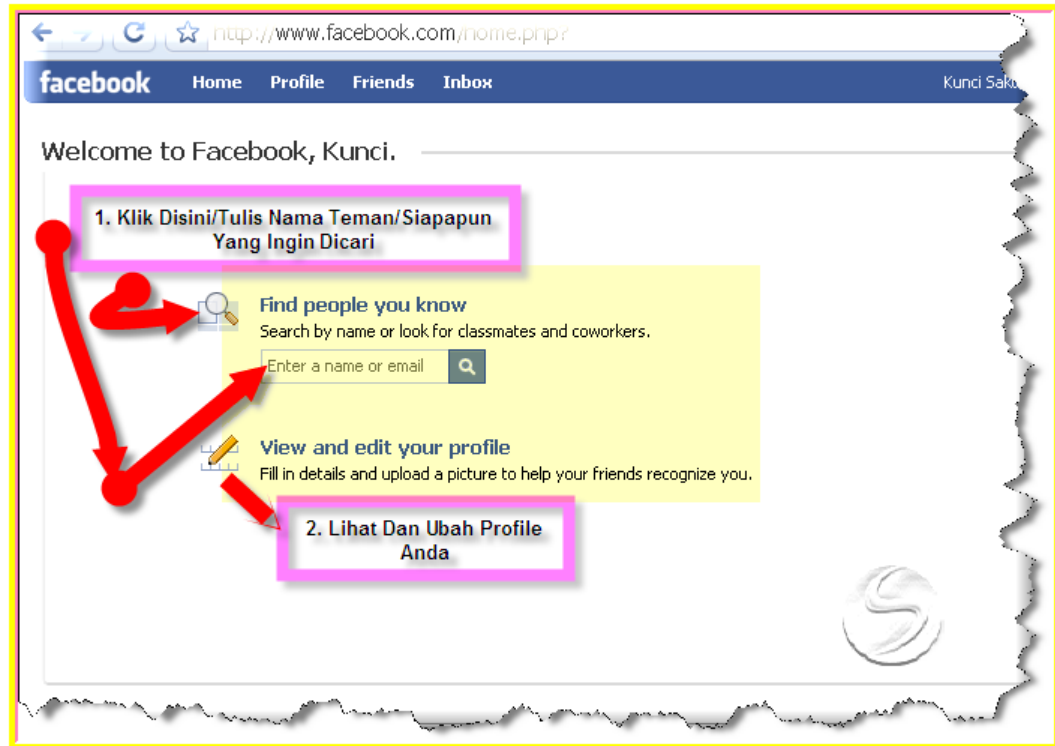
http://www.facebook.com/home.php?

facebook Home Profile Friends Inbox Kunci Saku

Welcome to Facebook, Kunci.

1. Klik Disini/Tulis Nama Teman/Siapapun Yang Ingin Dicari

Find people you know
Search by name or look for classmates and coworkers.

Enter a name or email

View and edit your profile
Fill in details and upload a picture to help your friends recognize you.

2. Lihat Dan Ubah Profile Anda